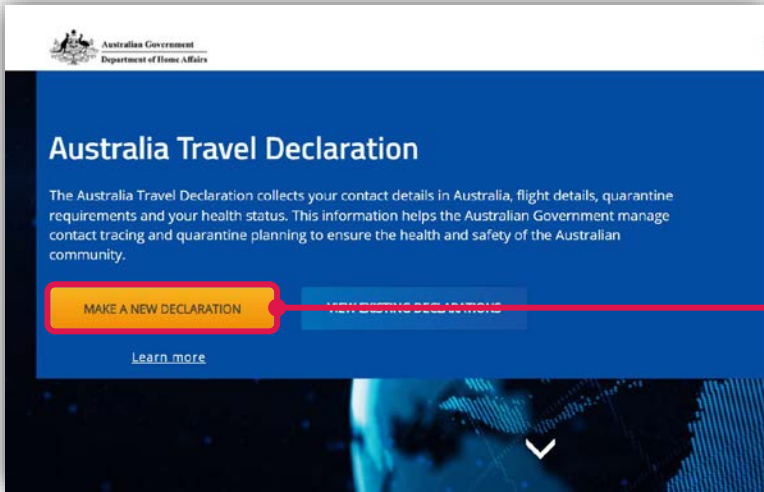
Australian Government
Department of Home Affairs

Australia Travel Declaration

The Australia Travel Declaration collects your contact details in Australia, flight details, quarantine requirements and your health status. This information helps the Australian Government manage contact tracing and quarantine planning to ensure the health and safety of the Australian community.

MAKE A NEW DECLARATION

VIEW EXISTING DECLARATIONS

Learn more